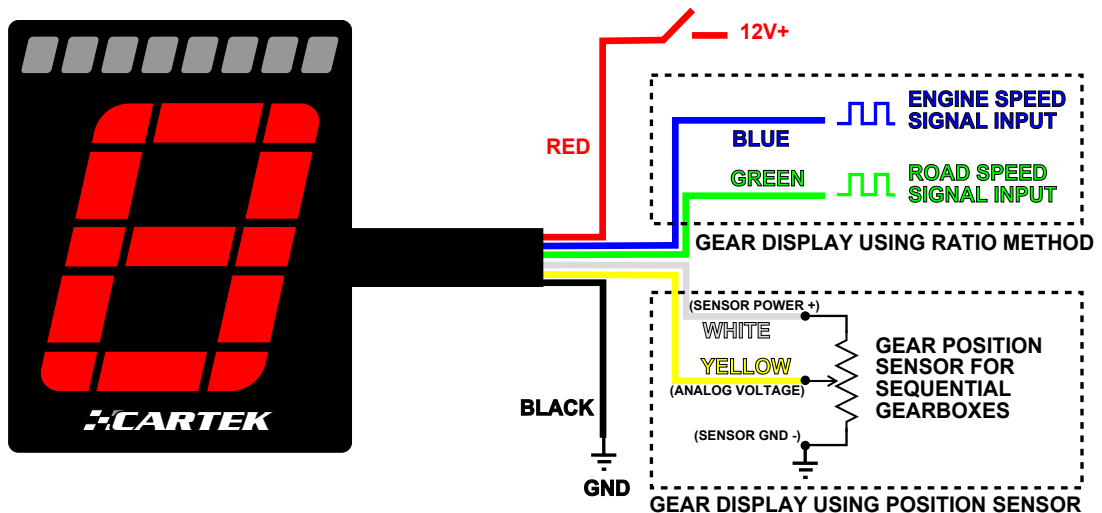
CARTEK

12V+

RED

BLUE

ENGINE SPEED SIGNAL INPUT

GREEN

ROAD SPEED SIGNAL INPUT

GEAR DISPLAY USING RATIO METHOD

(SENSOR POWER +)

WHITE

YELLOW

(ANALOG VOLTAGE)

GEAR POSITION SENSOR FOR SEQUENTIAL GEARBOXES

BLACK

(SENSOR GND -)

GND

GEAR DISPLAY USING POSITION SENSOR